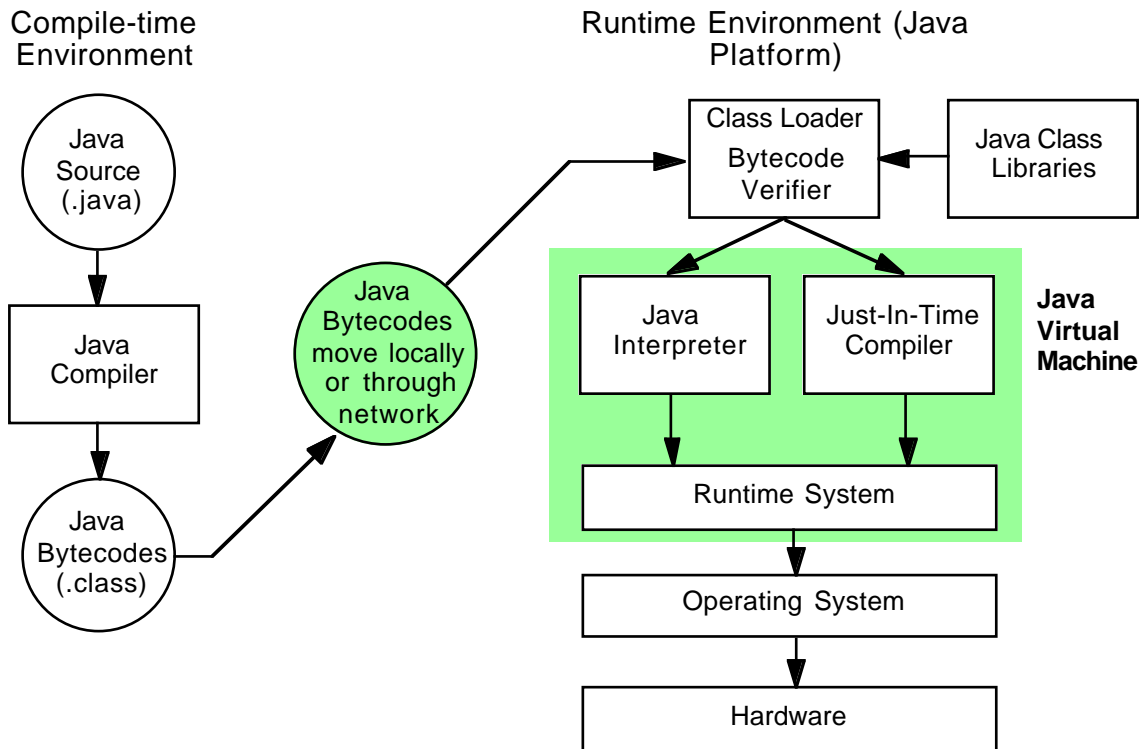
Compile-time Environment

Runtime Environment (Java Platform)

Java Source (.java)

Java Compiler

Java Bytecodes (.class)

Java Bytecodes move locally or through network

Class Loader

Bytecode Verifier

Java Class Libraries

Java Interpreter

Just-In-Time Compiler

Java Virtual Machine

Runtime System

Operating System

Hardware